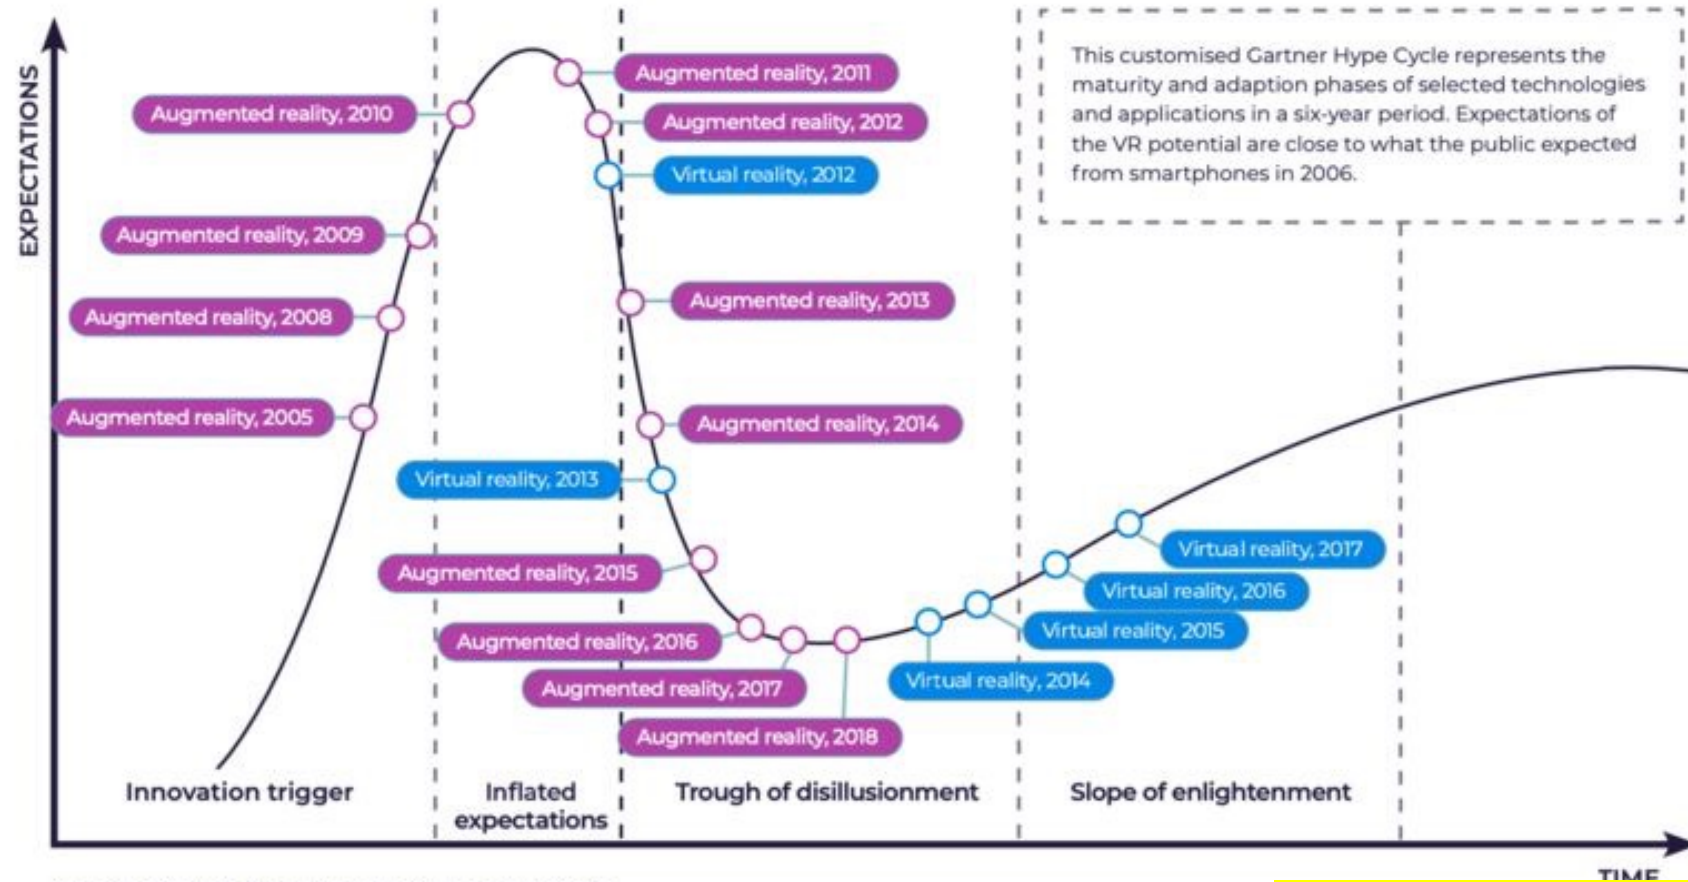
EXPECTATIONS

This customised Gartner Hype Cycle represents the maturity and adaption phases of selected technologies and applications in a six-year period. Expectations of the VR potential are close to what the public expected from smartphones in 2006.

Augmented reality, 2010
Augmented reality, 2011
Augmented reality, 2012
Virtual reality, 2012
Augmented reality, 2009
Augmented reality, 2008
Augmented reality, 2013
Augmented reality, 2005
Augmented reality, 2014
Virtual reality, 2013
Virtual reality, 2017
Augmented reality, 2015
Virtual reality, 2016
Virtual reality, 2015
Augmented reality, 2016
Augmented reality, 2017
Virtual reality, 2014
Augmented reality, 2018

Innovation trigger
Inflated expectations
Trough of disillusionment
Slope of enlightenment

TIME